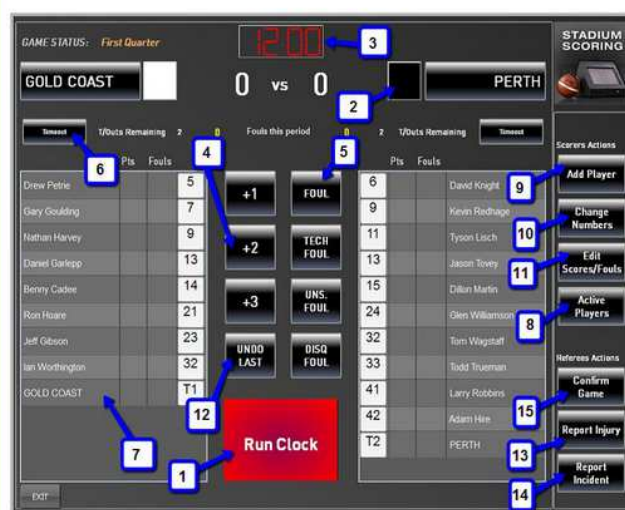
GAME STATUS: First Quarter

12:00

3

STADIUM SCORING

GOLD COAST

0 vs 0

PERTH

2

Timeout

T/Outs Remaining 2

0

Fouls this period

0

2 T/Outs Remaining

Timeout

6

4

5

Pts Fouls

Pts Fouls

Scorers Actions

| Drew Petrie | | | 5 |
|---|---|---|---|
| Gary Goulding | | | 7 |
| Nathan Harvey | | | 9 |
| Daniel Garlepp | | | 13 |
| Benny Cadee | | | 14 |
| Ron Hoare | | | 21 |
| Jeff Gibson | | | 23 |
| Ian Worthington | | | 32 |
| GOLD COAST | | | T1 |

+1

+2

+3

UNDO LAST

FOUL

TECH FOUL

UNS. FOUL

DISQ FOUL

| 6 | | | David Knight |
|---|---|---|---|
| 9 | | | Kevin Redhage |
| 11 | | | Tyson Lisch |
| 13 | | | Jason Tovey |
| 15 | | | Dillon Martin |
| 24 | | | Glen Williamson |
| 32 | | | Tom Wagstaff |
| 33 | | | Todd Trueman |
| 41 | | | Larry Robbins |
| 42 | | | Adam Hire |
| T2 | | | PERTH |

Add Player

9

Change Numbers

10

Edit Scores/Fouls

11

Active Players

8

Referees Actions

Confirm Game

15

Report Injury

13

Report Incident

14

12

7

Run Clock

1

EXIT